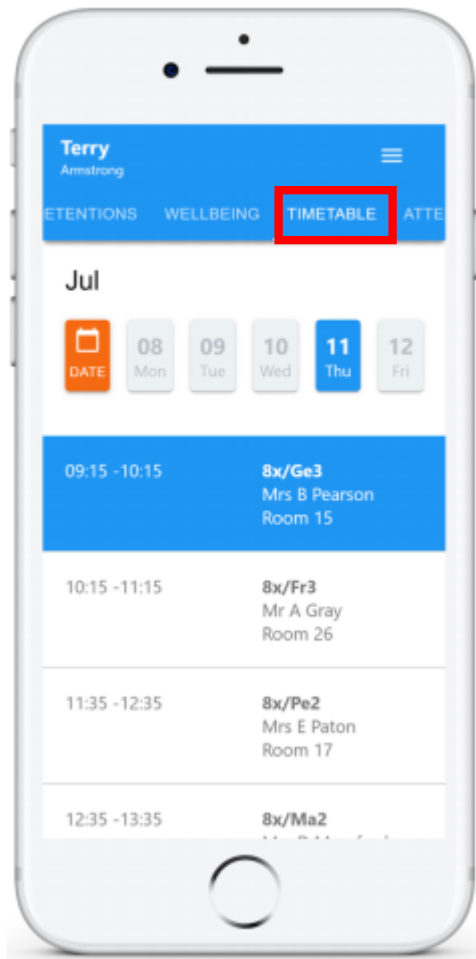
Terry
Armstrong

ETENTIONS WELLBEING TIMETABLE ATTE

Jul

DATE 08 Mon 09 Tue 10 Wed 11 Thu 12 Fri

09:15 -10:15 8x/Ge3
Mrs B Pearson
Room 15

10:15 -11:15 8x/Fr3
Mr A Gray
Room 26

11:35 -12:35 8x/Pe2
Mrs E Paton
Room 17

12:35 -13:35 8x/Ma2
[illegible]